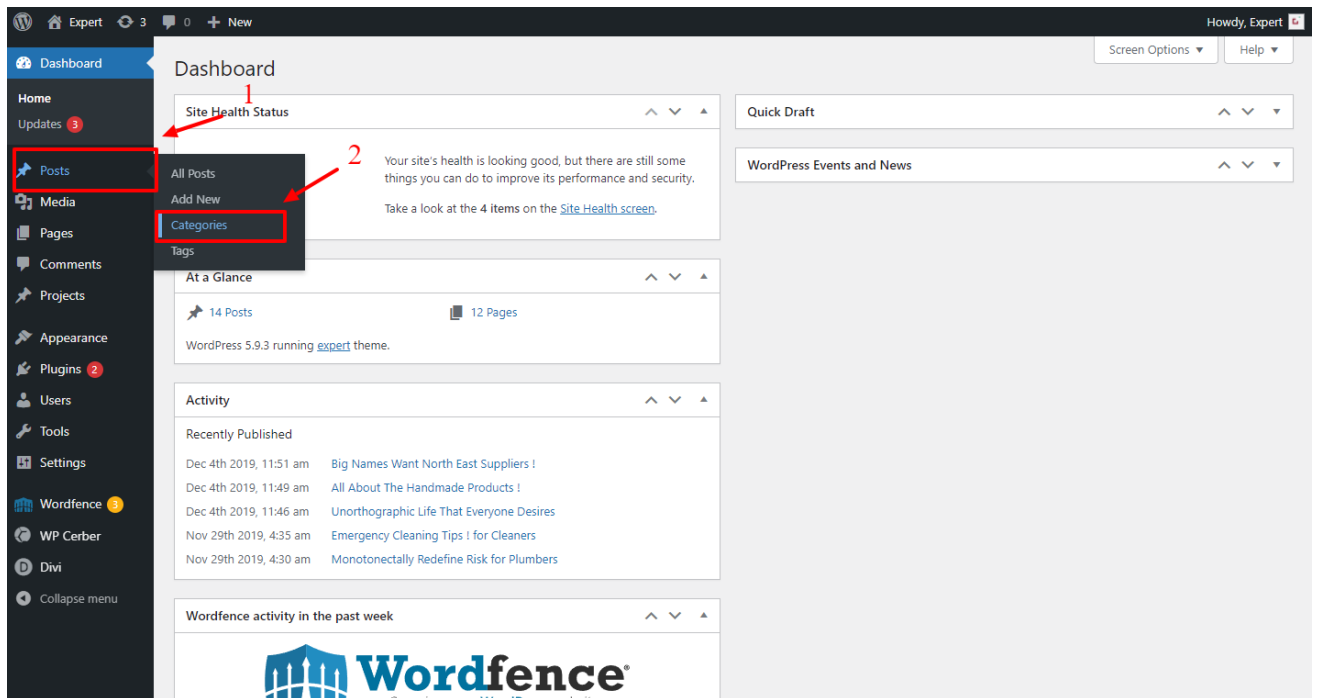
Expert 3 0 + New

Howdy, Expert

Dashboard

Home

Updates 3

Posts

Media

Pages

Comments

Projects

Appearance

Plugins 2

Users

Tools

Settings

Wordfence 3

WP Cerber

Divi

Collapse menu

All Posts

Add New

Categories

Tags

1

2

Screen Options ▼

Help ▼

Dashboard

Site Health Status

Your site's health is looking good, but there are still some things you can do to improve its performance and security.

Take a look at the **4 items** on the Site Health screen.

At a Glance

14 Posts

12 Pages

WordPress 5.9.3 running expert theme.

Activity

Recently Published

| | |
|---|---|
| Dec 4th 2019, 11:51 am | Big Names Want North East Suppliers ! |
| Dec 4th 2019, 11:49 am | All About The Handmade Products ! |
| Dec 4th 2019, 11:46 am | Unorthographic Life That Everyone Desires |
| Nov 29th 2019, 4:35 am | Emergency Cleaning Tips ! for Cleaners |
| Nov 29th 2019, 4:30 am | Monotonectally Redefine Risk for Plumbers |

Wordfence activity in the past week

Wordfence®

Quick Draft

WordPress Events and News